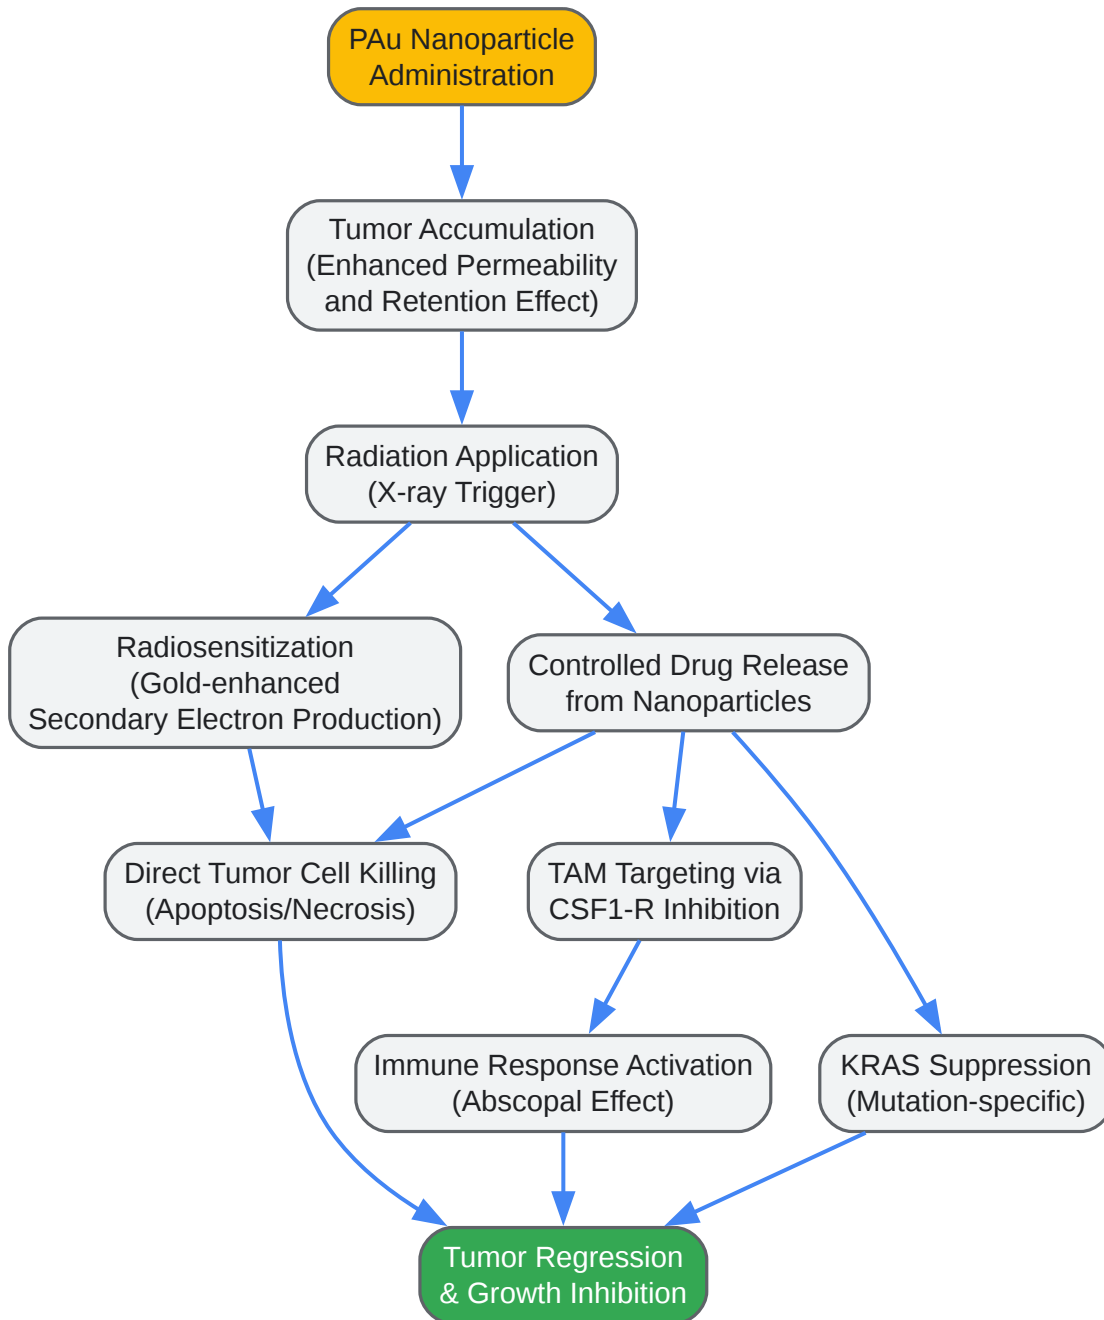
PAu Nanoparticle Administration

Tumor Accumulation (Enhanced Permeability and Retention Effect)

Radiation Application (X-ray Trigger)

Radiosensitization (Gold-enhanced Secondary Electron Production)

Controlled Drug Release from Nanoparticles

Direct Tumor Cell Killing (Apoptosis/Necrosis)

TAM Targeting via CSF1-R Inhibition

Immune Response Activation (Abscopal Effect)

KRAS Suppression (Mutation-specific)

Tumor Regression & Growth Inhibition